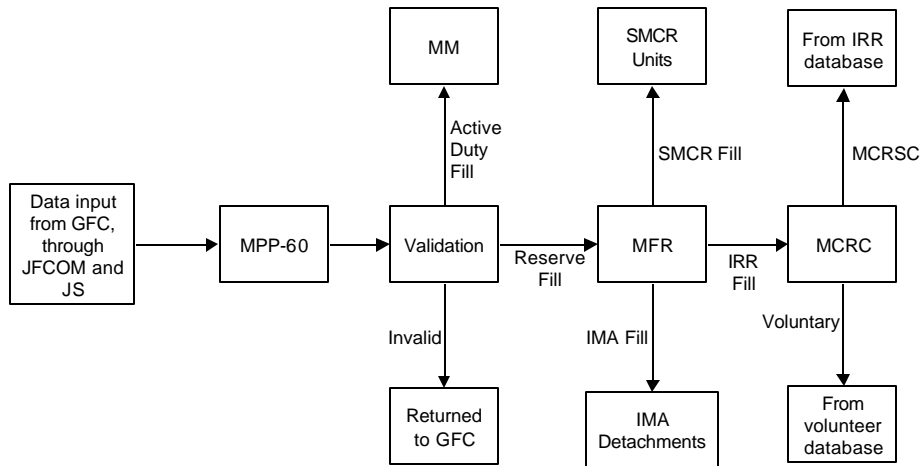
MM

SMCR Units

From IRR database

Active Duty Fill

SMCR Fill

MCRSC

Data input from GFC, through JFCOM and JS

MPP-60

Validation

Reserve Fill

MFR

IRR Fill

MCRC

Invalid

IMA Fill

Voluntary

Returned to GFC

IMA Detachments

From volunteer database